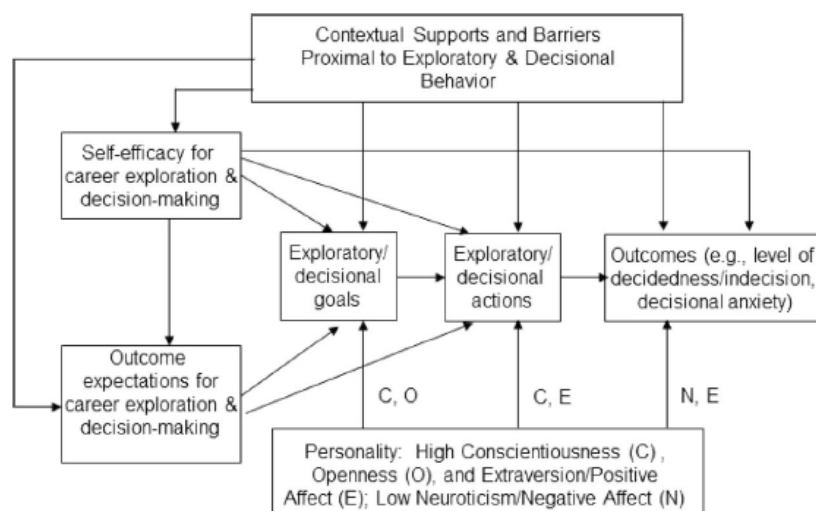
Contextual Supports and Barriers Proximal to Exploratory & Decisional Behavior

Self-efficacy for career exploration & decision-making

Exploratory/ decisional goals

Exploratory/ decisional actions

Outcomes (e.g., level of decidedness/indecision, decisional anxiety)

Outcome expectations for career exploration & decision-making

C, O

C, E

N, E

Personality: High Conscientiousness (C), Openness (O), and Extraversion/Positive Affect (E); Low Neuroticism/Negative Affect (N)